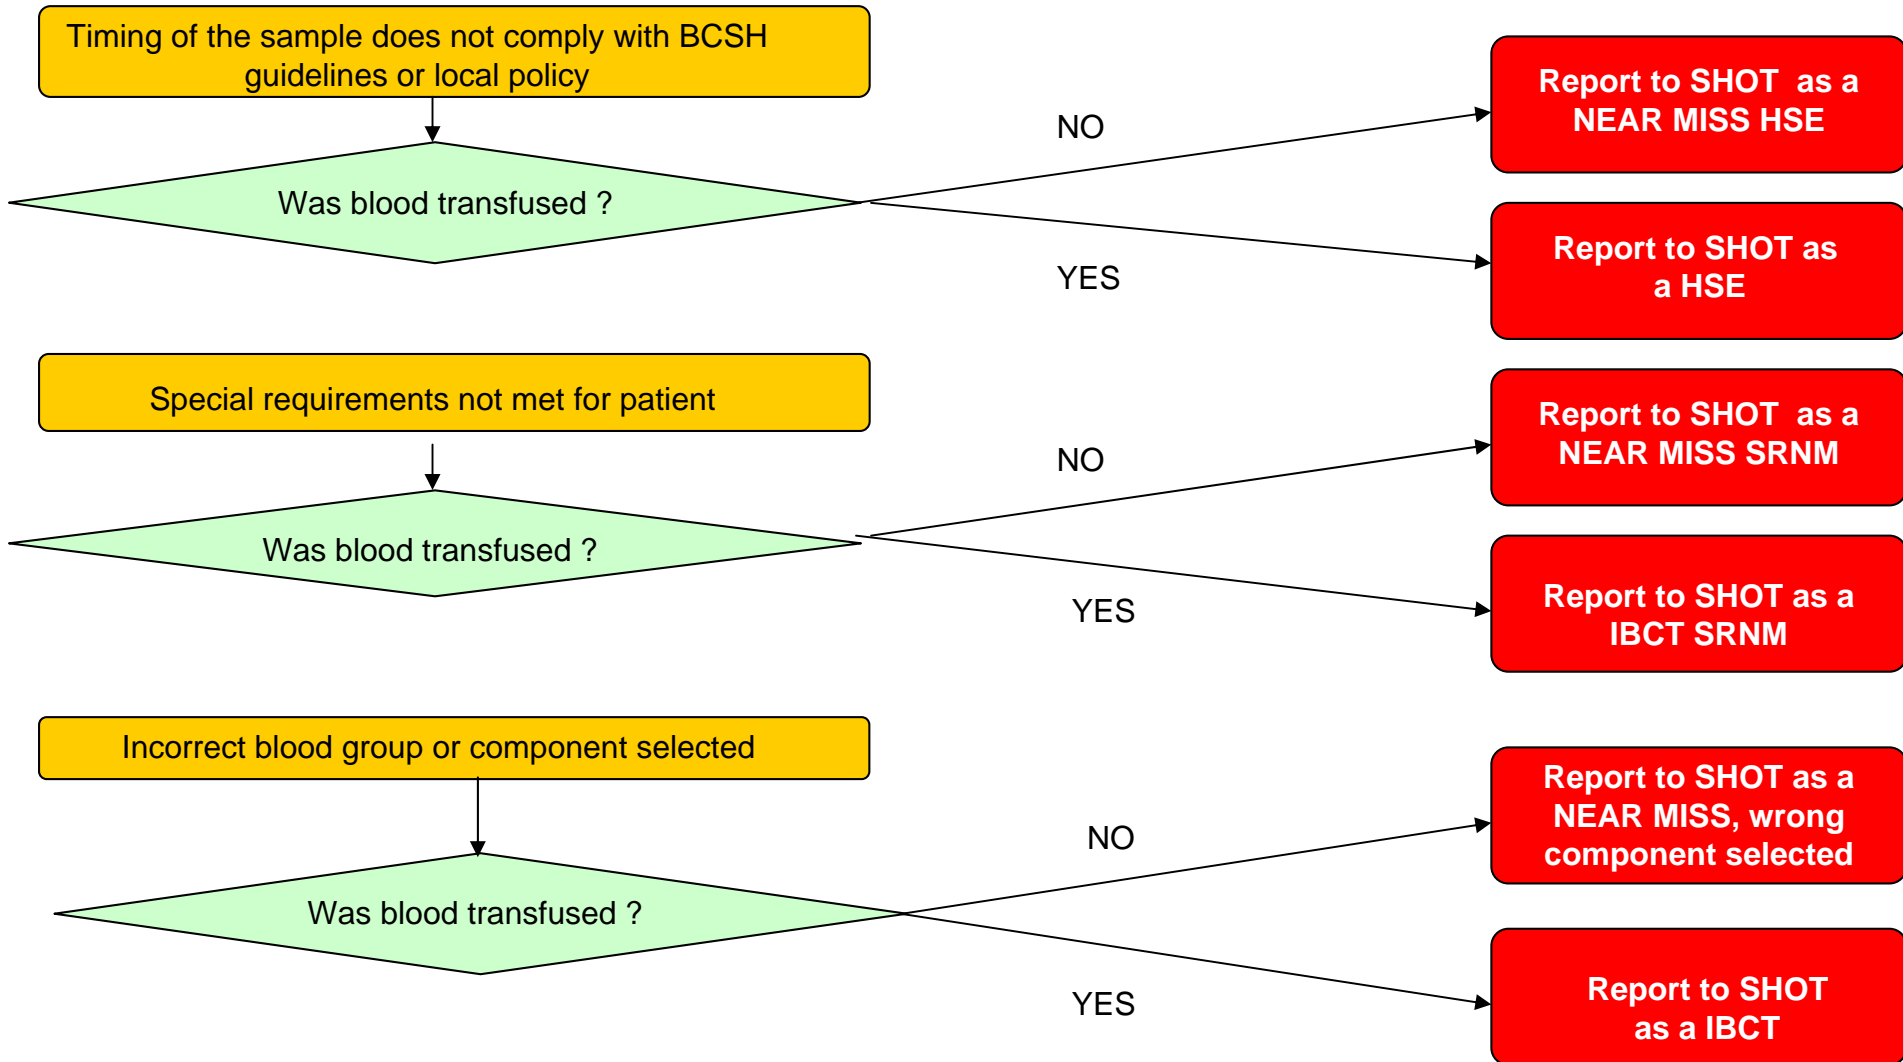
Timing of the sample does not comply with BCSH guidelines or local policy

Was blood transfused ?

NO

Report to SHOT as a NEAR MISS HSE

YES

Report to SHOT as a HSE

Special requirements not met for patient

Was blood transfused ?

NO

Report to SHOT as a NEAR MISS SRNM

YES

Report to SHOT as a IBCT SRNM

Incorrect blood group or component selected

Was blood transfused ?

NO

Report to SHOT as a NEAR MISS, wrong component selected

YES

Report to SHOT as a IBCT